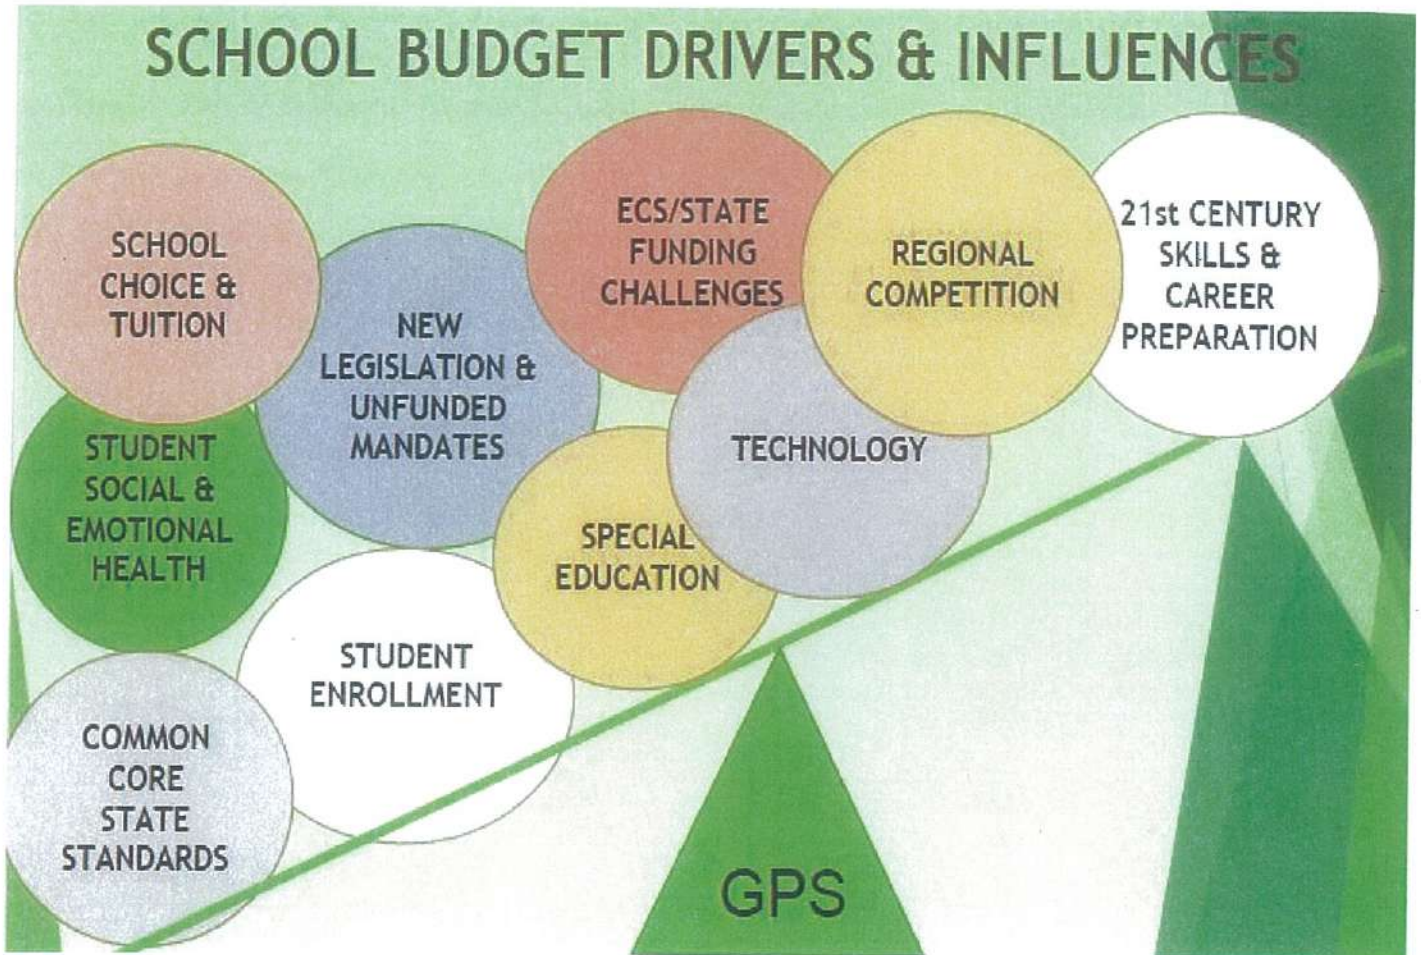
SCHOOL BUDGET DRIVERS & INFLUENCES

SCHOOL CHOICE & TUITION

NEW LEGISLATION & UNFUNDED MANDATES

ECS/STATE FUNDING CHALLENGES

REGIONAL COMPETITION

21st CENTURY SKILLS & CAREER PREPARATION

STUDENT SOCIAL & EMOTIONAL HEALTH

TECHNOLOGY

SPECIAL EDUCATION

STUDENT ENROLLMENT

COMMON CORE STATE STANDARDS

GPS